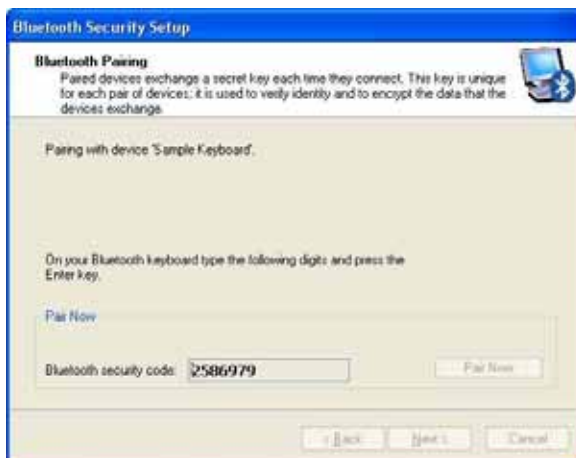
Bluetooth Security Setup

Bluetooth Pairing
Paired devices exchange a secret key each time they connect. This key is unique for each pair of devices; it is used to verify identity and to encrypt the data that the devices exchange.

Pairing with device 'Sample Keyboard'.

On your Bluetooth keyboard type the following digits and press the Enter key.

Pair Now

Bluetooth security code: 2586979

Pair Now

< Back Next > Cancel